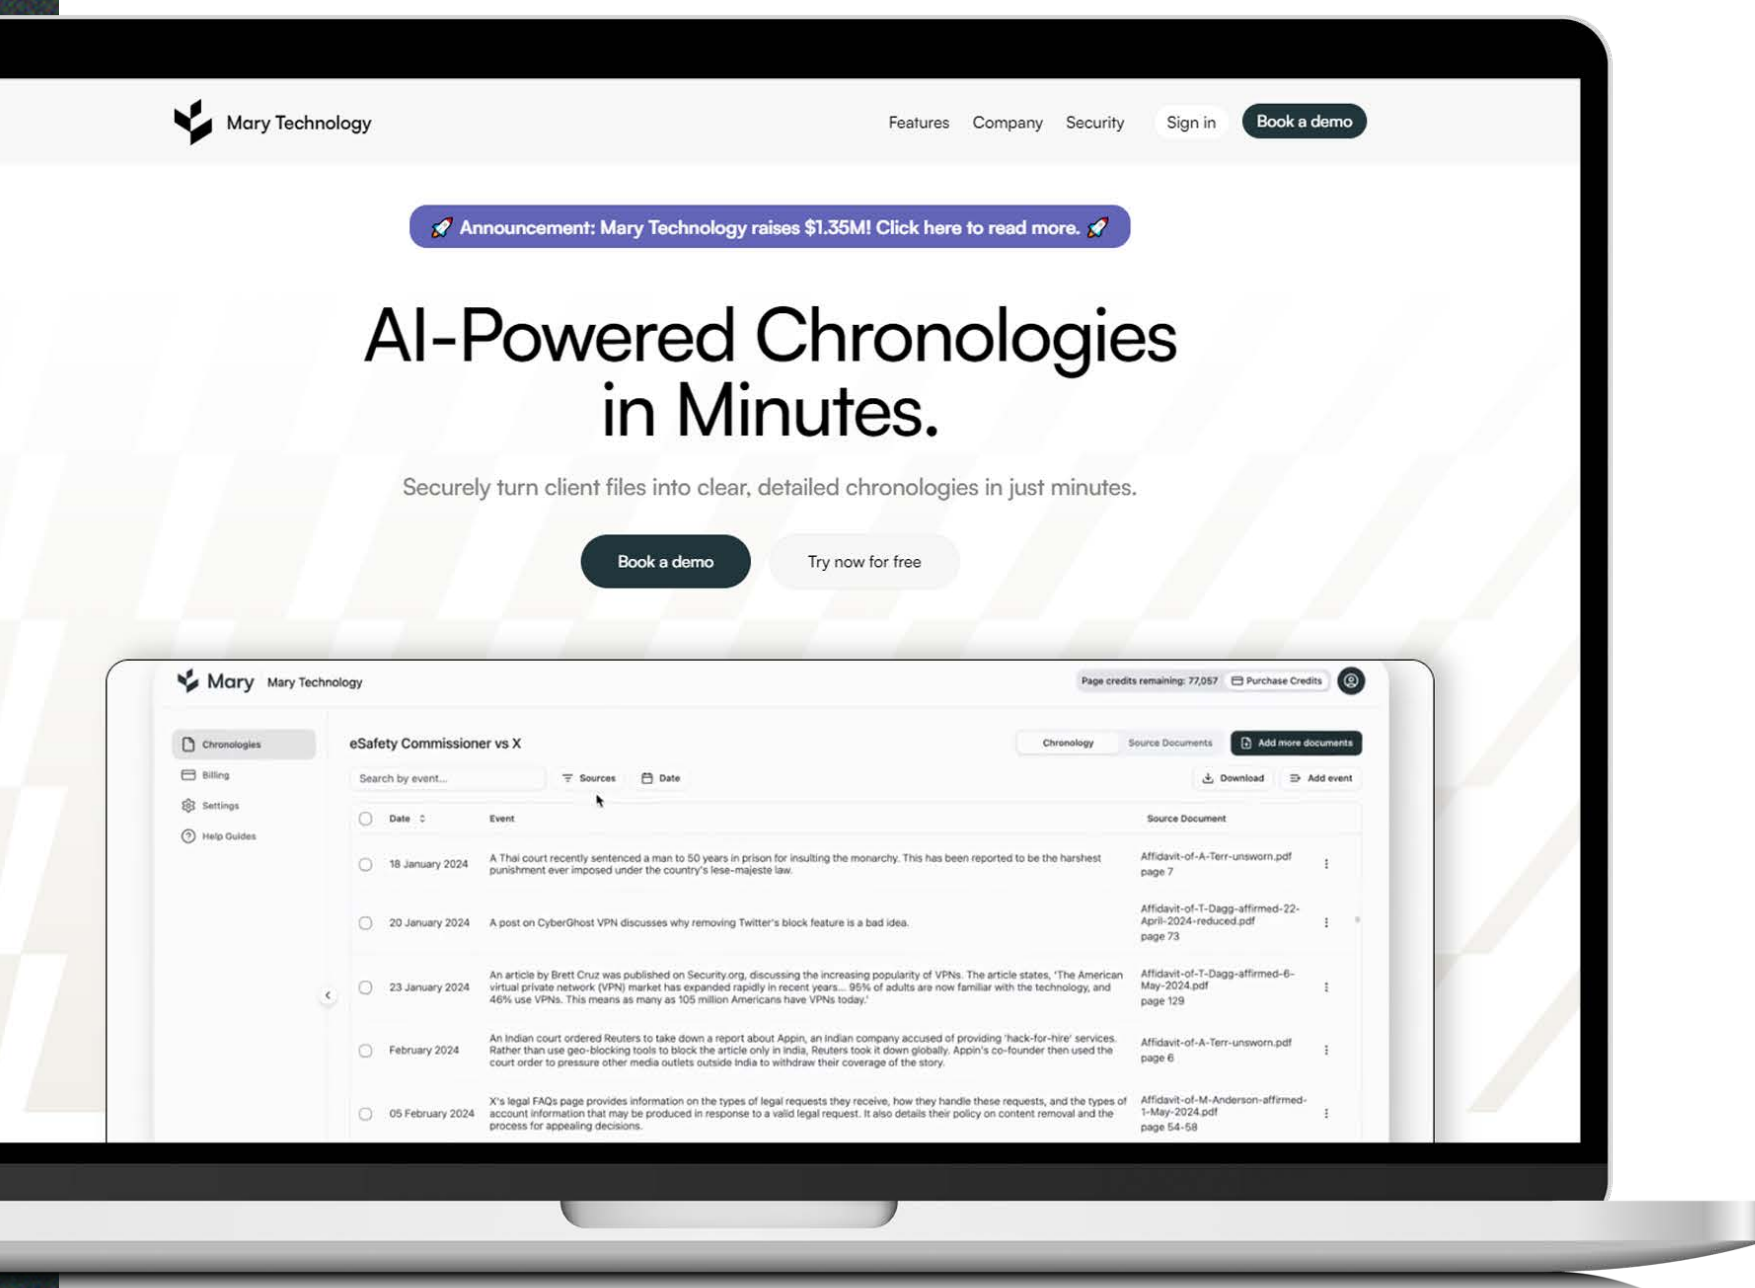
Mary Technology

Features Company Security Sign in Book a demo

🚀 Announcement: Mary Technology raises $1.35M! Click here to read more. 🚀

AI-Powered Chronologies in Minutes.

Securely turn client files into clear, detailed chronologies in just minutes.

Book a demo Try now for free

Mary Mary Technology

Page credits remaining: 77,057 Purchase Credits

Chronologies
Billing
Settings
Help Guides

eSafety Commissioner vs X

Chronology Source Documents Add more documents

Search by event... Sources Date Download Add event

| | Date | Event | Source Document |
|---|---|---|---|
| | 18 January 2024 | A Thai court recently sentenced a man to 50 years in prison for insulting the monarchy. This has been reported to be the harshest punishment ever imposed under the country's lese-majeste law. | Affidavit-of-A-Terr-unsworn.pdf page 7 |
| | 20 January 2024 | A post on CyberGhost VPN discusses why removing Twitter's block feature is a bad idea. | Affidavit-of-T-Dagg-affirmed-22-April-2024-reduced.pdf page 73 |
| | 23 January 2024 | An article by Brett Cruz was published on Security.org, discussing the increasing popularity of VPNs. The article states, 'The American virtual private network (VPN) market has expanded rapidly in recent years... 95% of adults are now familiar with the technology, and 46% use VPNs. This means as many as 105 million Americans have VPNs today.' | Affidavit-of-T-Dagg-affirmed-6-May-2024.pdf page 129 |
| | February 2024 | An Indian court ordered Reuters to take down a report about Appin, an Indian company accused of providing 'hack-for-hire' services. Rather than use geo-blocking tools to block the article only in India, Reuters took it down globally. Appin's co-founder then used the court order to pressure other media outlets outside India to withdraw their coverage of the story. | Affidavit-of-A-Terr-unsworn.pdf page 6 |
| | 05 February 2024 | X's legal FAQs page provides information on the types of legal requests they receive, how they handle these requests, and the types of account information that may be produced in response to a valid legal request. It also details their policy on content removal and the process for appealing decisions. | Affidavit-of-M-Anderson-affirmed-1-May-2024.pdf page 54-58 |